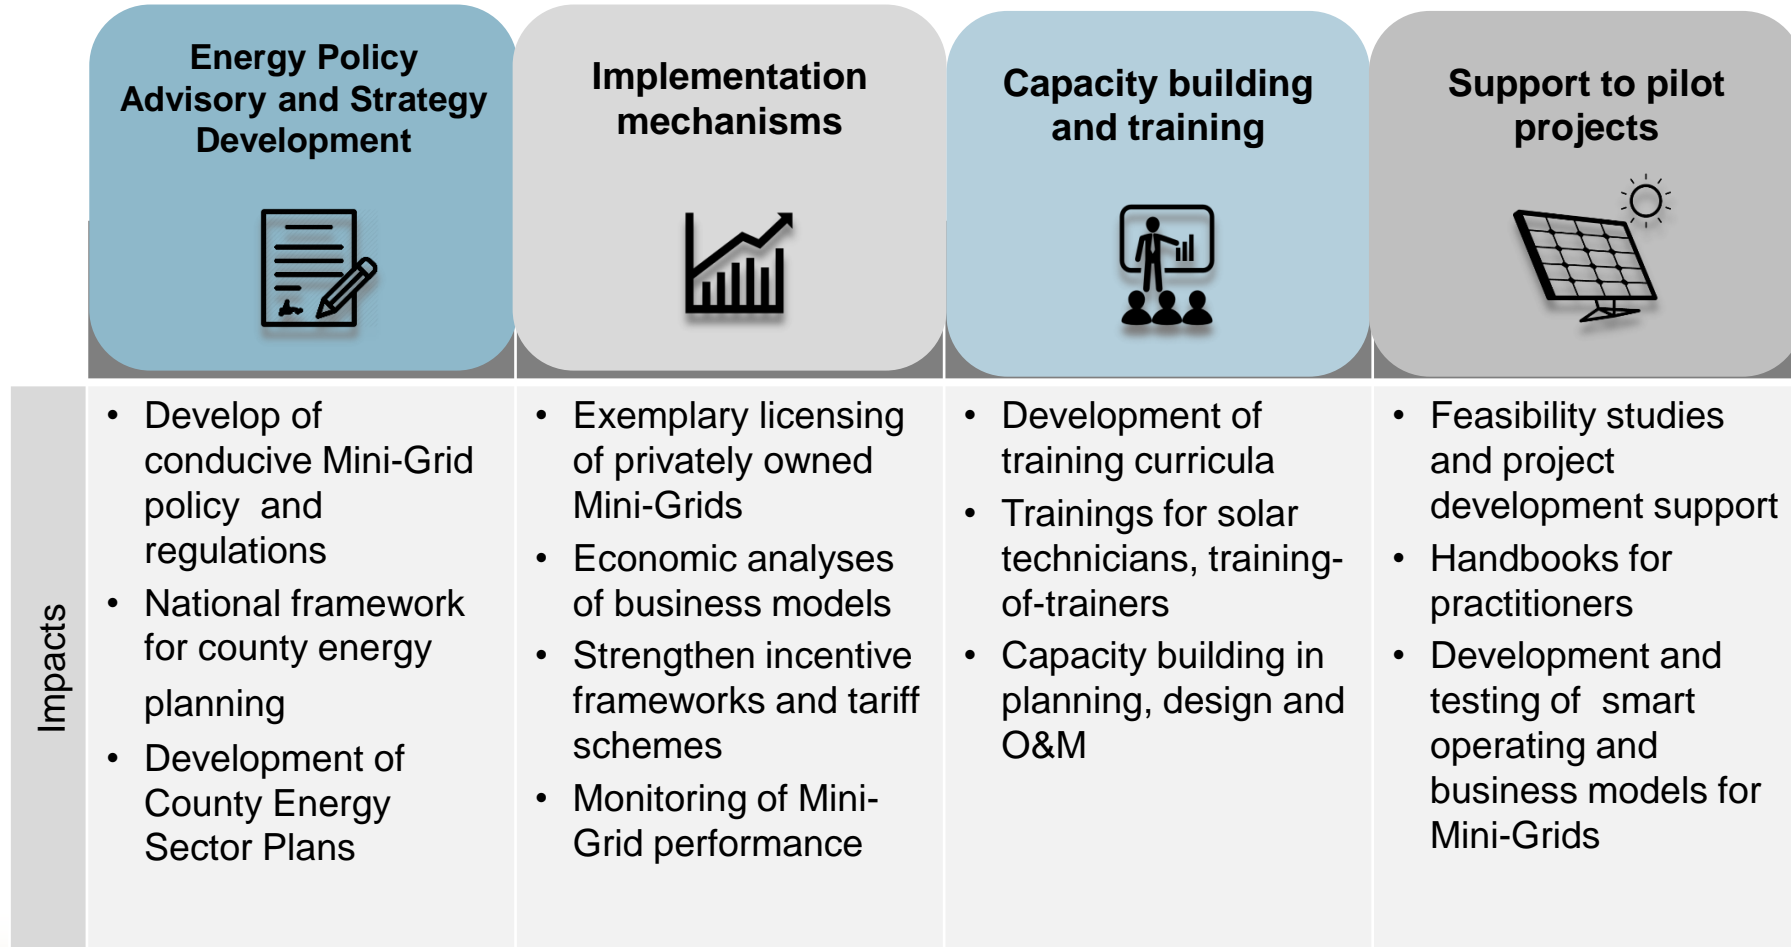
| | Energy Policy Advisory and Strategy Development | Implementation mechanisms | Capacity building and training | Support to pilot projects |
|---|---|---|---|---|
| Impacts | • Develop of conducive Mini-Grid policy and regulations<br>• National framework for county energy planning<br>• Development of County Energy Sector Plans | • Exemplary licensing of privately owned Mini-Grids<br>• Economic analyses of business models<br>• Strengthen incentive frameworks and tariff schemes<br>• Monitoring of Mini-Grid performance | • Development of training curricula<br>• Trainings for solar technicians, training-of-trainers<br>• Capacity building in planning, design and O&M | • Feasibility studies and project development support<br>• Handbooks for practitioners<br>• Development and testing of smart operating and business models for Mini-Grids |